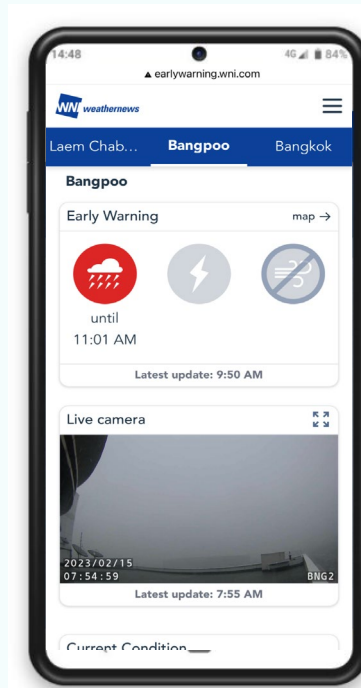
14:48
4G 84%
▲ earlywarning.wni.com

WNI weathernews

Laem Chab… Bangpoo Bangkok

Bangpoo

Early Warning
map →

until
11:01 AM

Latest update: 9:50 AM

Live camera

2023/02/15
07:54:59
BNG2

Latest update: 7:55 AM

Current Condition